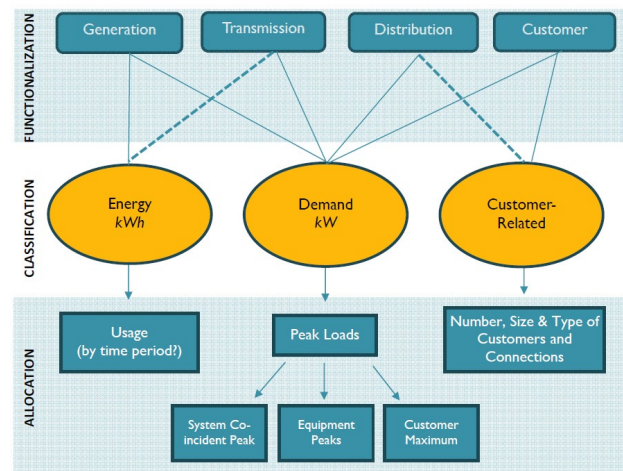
FUNCTIONALIZATION

Generation

Transmission

Distribution

Customer

CLASSIFICATION

Energy
*kWh*

Demand
*kW*

Customer-Related

ALLOCATION

Usage (by time period?)

Peak Loads

Number, Size & Type of Customers and Connections

System Co-incident Peak

Equipment Peaks

Customer Maximum